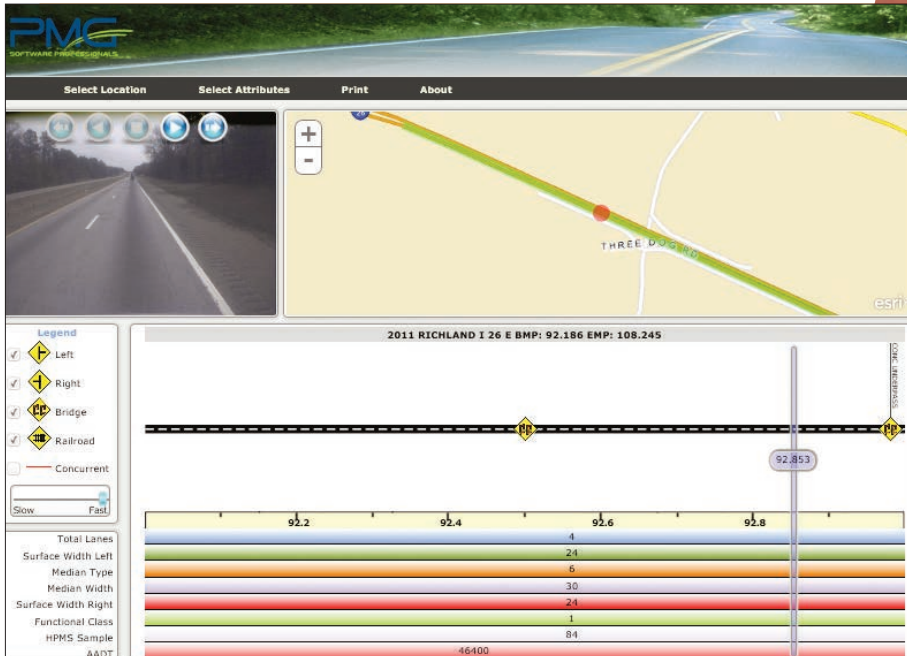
PMC
SOFTWARE PROFESSIONALS

Select Location Select Attributes Print About

+
-

26

THREE DOG RD

esri

Legend
Left
Right
Bridge
Railroad
Concurrent
Slow Fast

2011 RICHLAND I 26 E BMP: 92.186 EMP: 108.245

CONC. UNDERPASS

92.853

92.2 92.4 92.6 92.8

| | |
|---|---|
| Total Lanes | 4 |
| Surface Width Left | 24 |
| Median Type | 6 |
| Median Width | 30 |
| Surface Width Right | 24 |
| Functional Class | 1 |
| HPMS Sample | 84 |
| AADT | 46400 |